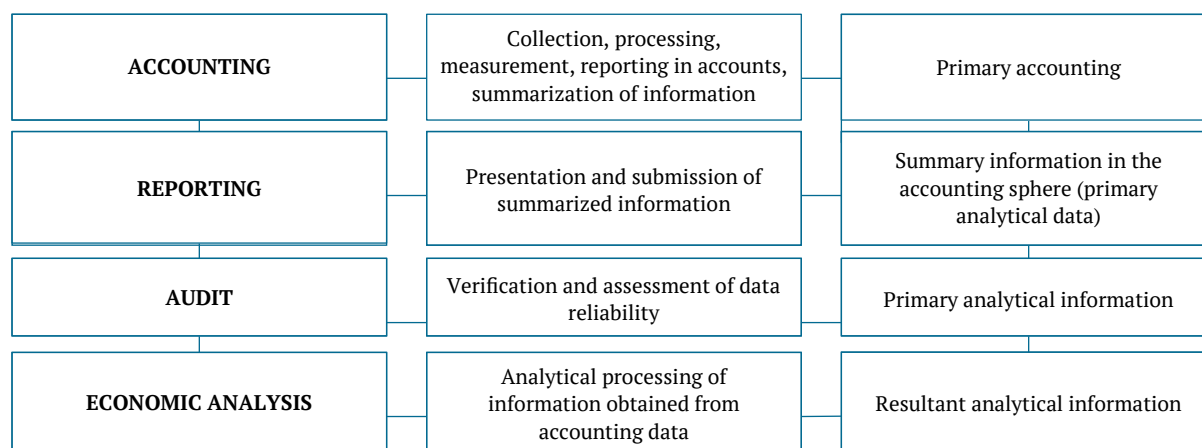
ACCOUNTING

Collection, processing, measurement, reporting in accounts, summarization of information

Primary accounting

REPORTING

Presentation and submission of summarized information

Summary information in the accounting sphere (primary analytical data)

AUDIT

Verification and assessment of data reliability

Primary analytical information

ECONOMIC ANALYSIS

Analytical processing of information obtained from accounting data

Resultant analytical information